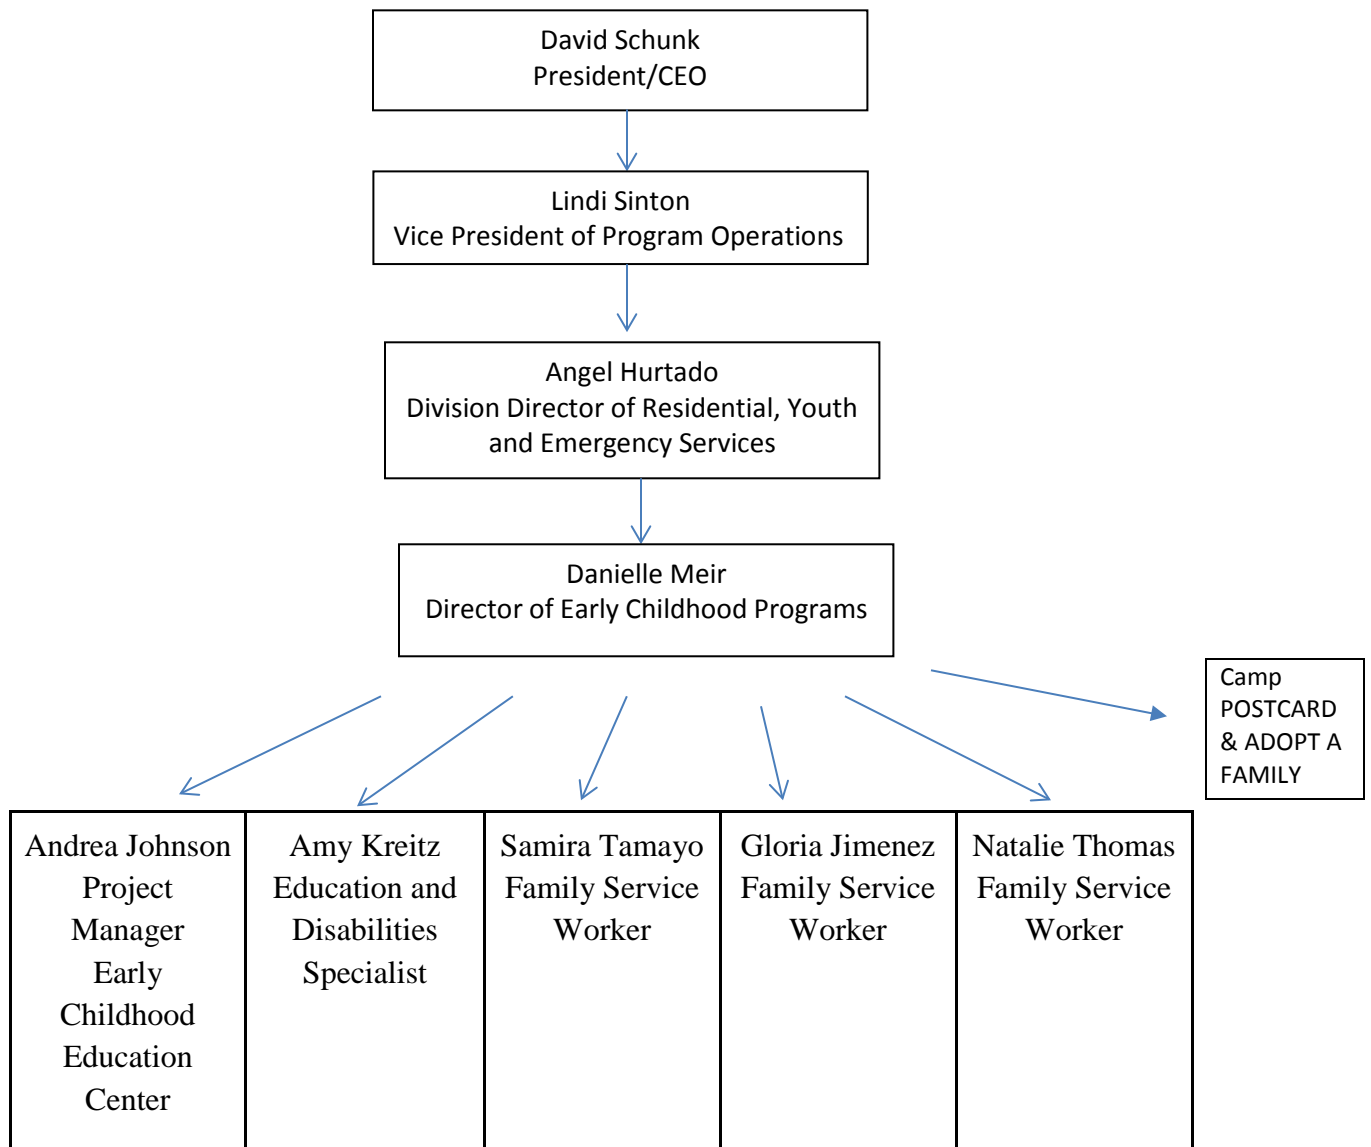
David Schunk
President/CEO

Lindi Sinton
Vice President of Program Operations

Angel Hurtado
Division Director of Residential, Youth and Emergency Services

Danielle Meir
Director of Early Childhood Programs

Camp POSTCARD & ADOPT A FAMILY

| Andrea Johnson Project Manager Early Childhood Education Center | Amy Kreitz Education and Disabilities Specialist | Samira Tamayo Family Service Worker | Gloria Jimenez Family Service Worker | Natalie Thomas Family Service Worker |